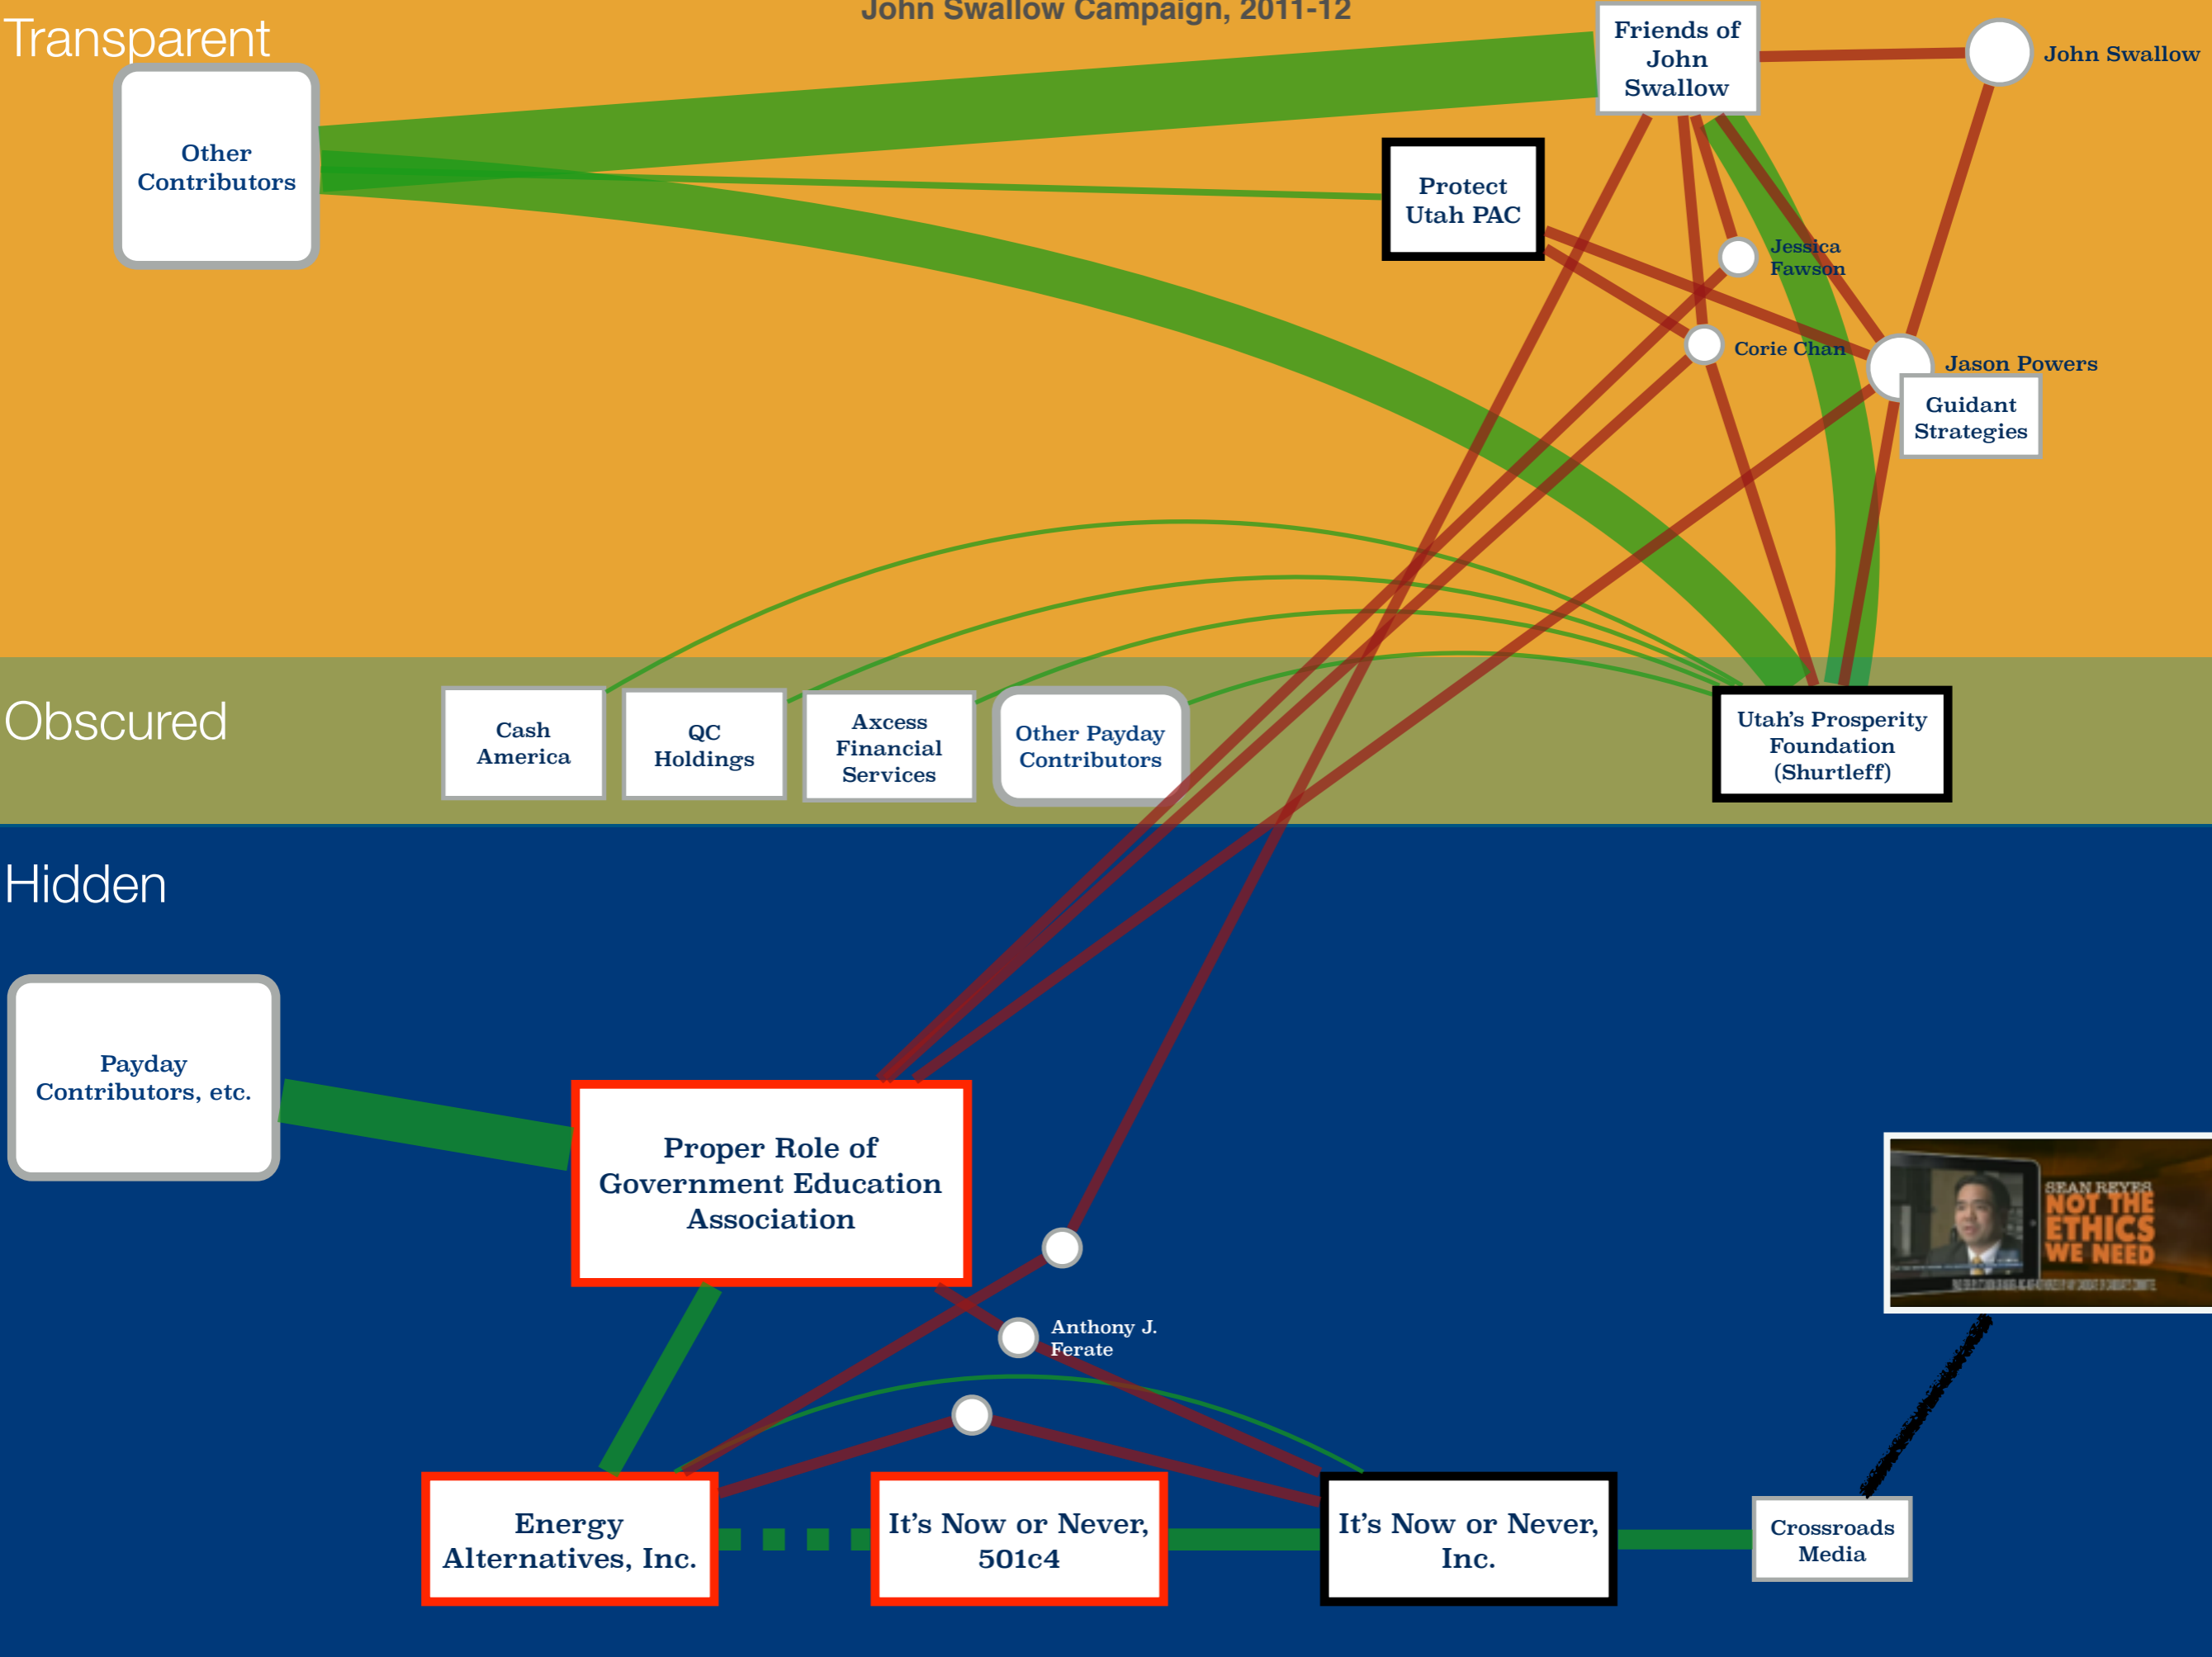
John Swallow Campaign, 2011-12

Transparent

Other Contributors

Friends of John Swallow

John Swallow

Protect Utah PAC

Jessica Fawson

Corie Chan

Jason Powers

Guidant Strategies

Obscured

Cash America

QC Holdings

Axcess Financial Services

Other Payday Contributors

Utah's Prosperity Foundation (Shurtleff)

Hidden

Payday Contributors, etc.

Proper Role of Government Education Association

Anthony J. Ferate

SEAN REYES NOT THE ETHICS WE NEED

Energy Alternatives, Inc.

It's Now or Never, 501c4

It's Now or Never, Inc.

Crossroads Media